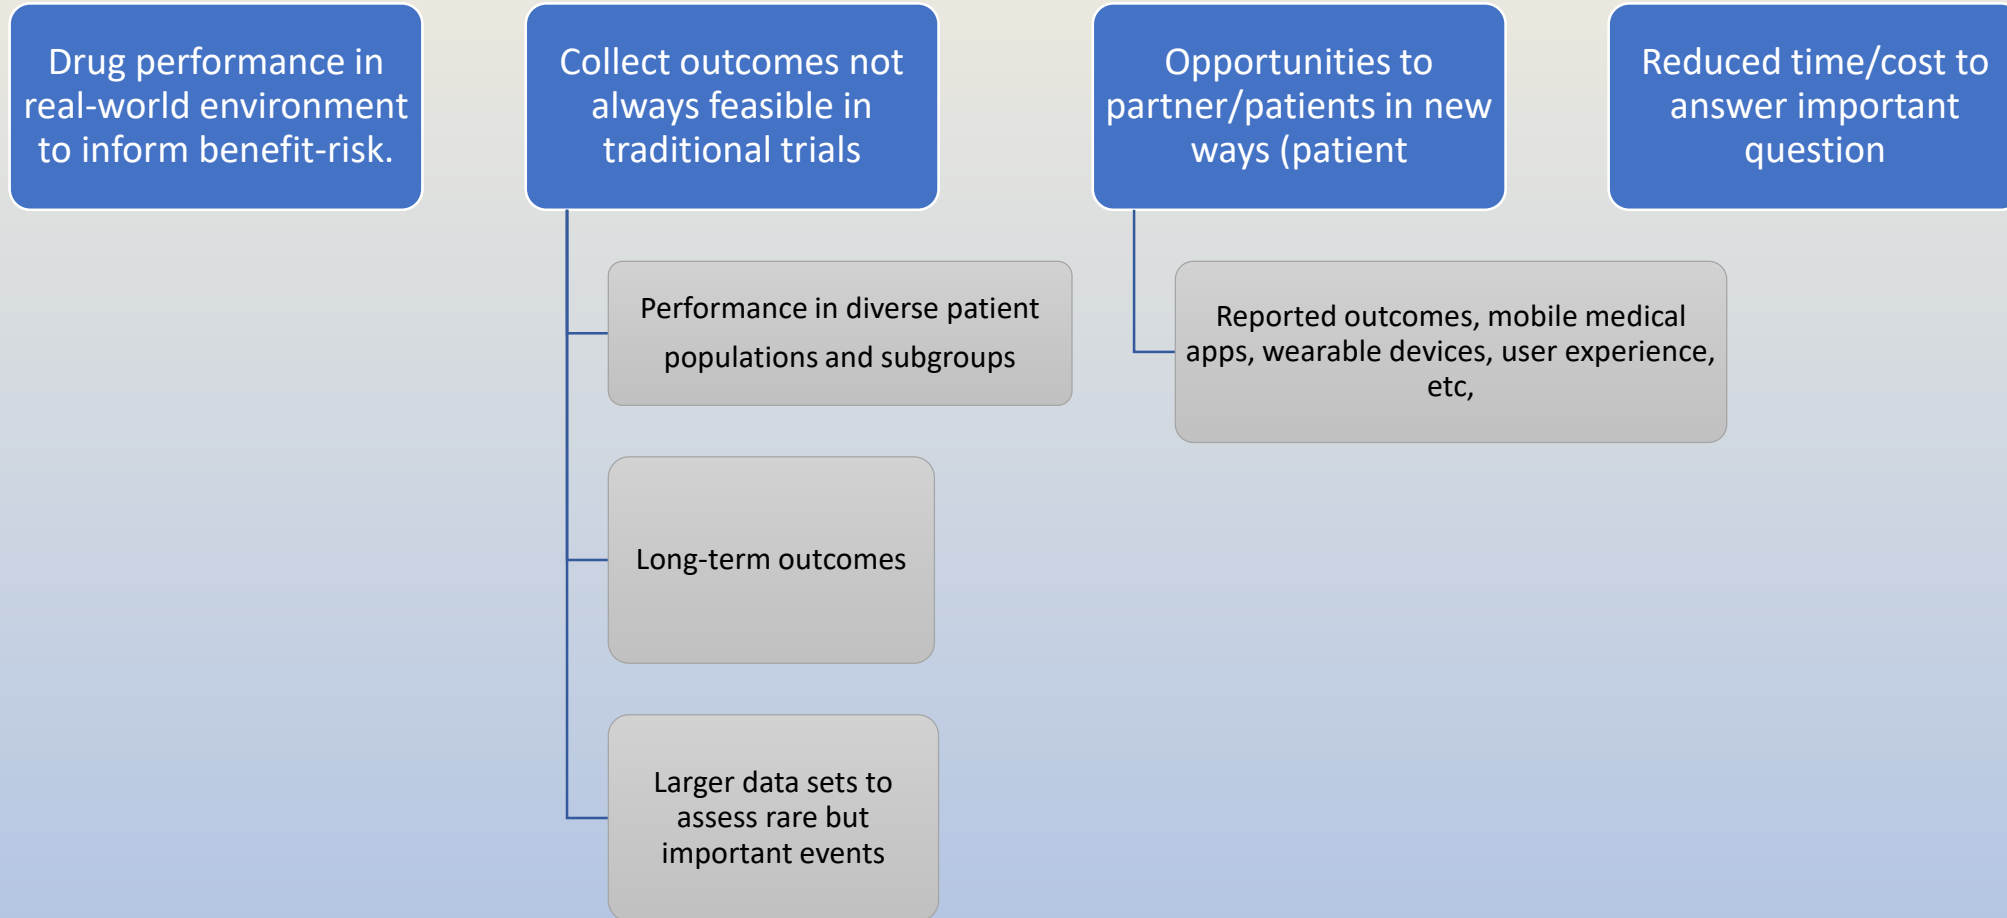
Drug performance in real-world environment to inform benefit-risk.

Collect outcomes not always feasible in traditional trials

Performance in diverse patient populations and subgroups

Long-term outcomes

Larger data sets to assess rare but important events

Opportunities to partner/patients in new ways (patient

Reported outcomes, mobile medical apps, wearable devices, user experience, etc,

Reduced time/cost to answer important question